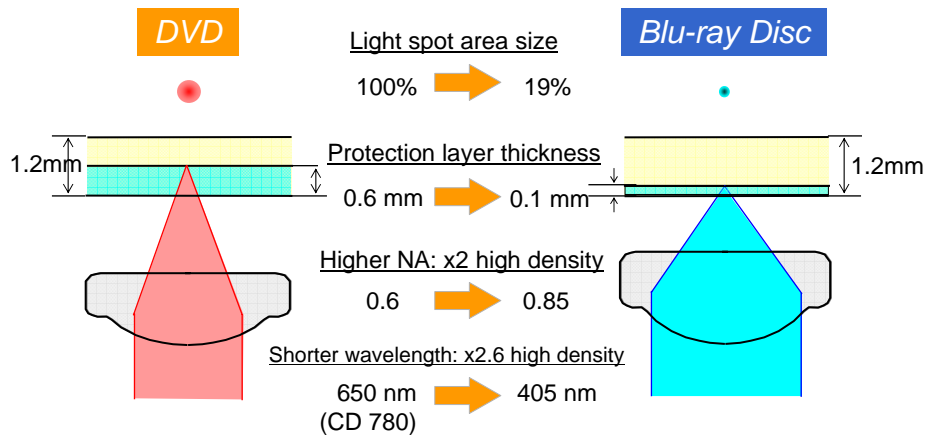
DVD

Light spot area size

Blu-ray Disc

100%

19%

1.2mm

Protection layer thickness

1.2mm

0.6 mm

0.1 mm

Higher NA: x2 high density

0.6

0.85

Shorter wavelength: x2.6 high density

650 nm
(CD 780)

405 nm